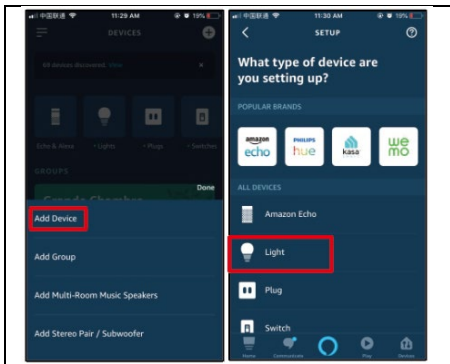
中国联通 11:29 AM 19%

DEVICES

All Devices Discovered View

Echo & Alexa Lights Plugs Switches

GROUPS

Done

Add Device

Add Group

Add Multi-Room Music Speakers

Add Stereo Pair / Subwoofer

中国联通 11:30 AM 19%

SETUP

What type of device are you setting up?

POPULAR BRANDS

amazon echo

PHILIPS hue

kasa

wemo

ALL DEVICES

Amazon Echo

Light

Plug

Switch

Home Communicate Play Devices